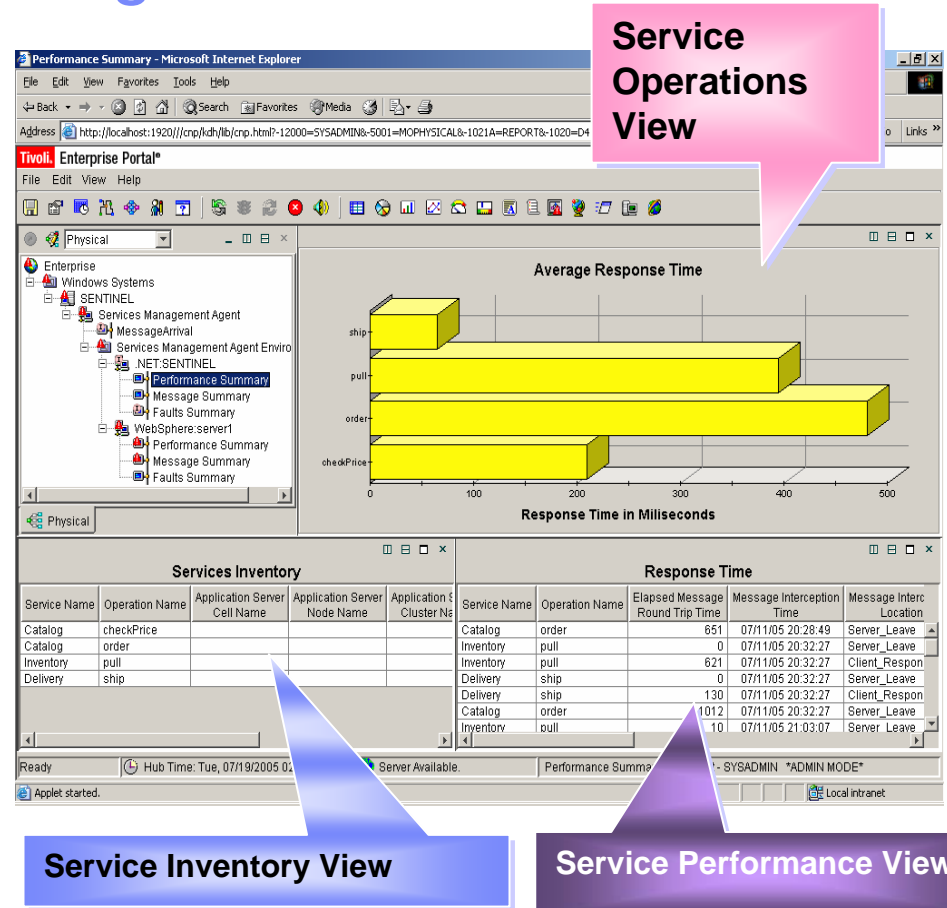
Service Operations View

Performance Summary - Microsoft Internet Explorer

File Edit View Favorites Tools Help

Back Search Favorites Media

Address http://localhost:1920///cnp/kdh/lib/cnp.html?-12000=SYSADMIN&-5001=MOPHYSICAL&-1021A=REPORT&-1020=D4 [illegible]o Links »

Tivoli. Enterprise Portal®

File Edit View Help

Physical

Enterprise
Windows Systems
SENTINEL
Services Management Agent
MessageArrival
Services Management Agent Enviro
.NET:SENTINEL
Performance Summary
Message Summary
Faults Summary
WebSphere:server1
Performance Summary
Message Summary
Faults Summary

Physical

Average Response Time

ship
pull
order
checkPrice

0 100 200 300 400 500

Response Time in Miliseconds

Services Inventory

| Service Name | Operation Name | Application Server Cell Name | Application Server Node Name | Application S Cluster Na |
|---|---|---|---|---|
| Catalog | checkPrice | | | |
| Catalog | order | | | |
| Inventory | pull | | | |
| Delivery | ship | | | |

Response Time

| Service Name | Operation Name | Elapsed Message Round Trip Time | Message Interception Time | Message Interc Location |
|---|---|---|---|---|
| Catalog | order | 651 | 07/11/05 20:28:49 | Server_Leave |
| Inventory | pull | 0 | 07/11/05 20:32:27 | Server_Leave |
| Inventory | pull | 621 | 07/11/05 20:32:27 | Client_Respon |
| Delivery | ship | 0 | 07/11/05 20:32:27 | Server_Leave |
| Delivery | ship | 130 | 07/11/05 20:32:27 | Client_Respon |
| Catalog | order | 1012 | 07/11/05 20:32:27 | Server_Leave |
| Inventory | pull | 10 | 07/11/05 21:03:07 | Server_Leave |

Ready Hub Time: Tue, 07/19/2005 02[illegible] Server Available. Performance Summa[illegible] - SYSADMIN *ADMIN MODE*

Applet started. Local intranet

Service Inventory View

Service Performance View